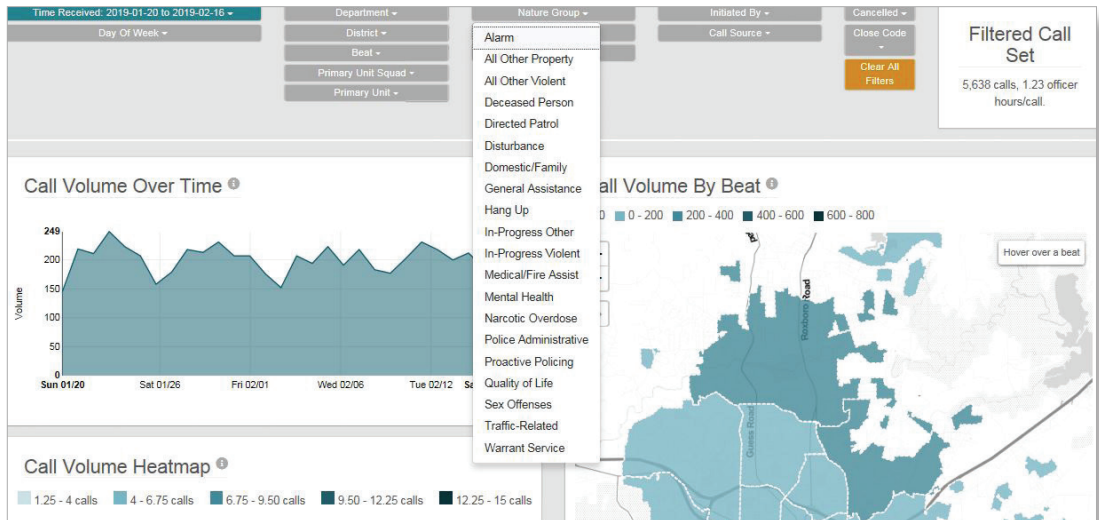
Time Received: 2019-01-20 to 2019-02-16 ▾
Day Of Week ▾
Department ▾
District ▾
Beat ▾
Primary Unit Squad ▾
Primary Unit ▾
Nature Group ▾
Initiated By ▾
Call Source ▾
Cancelled ▾
Close Code ▾
Clear All Filters

Filtered Call Set
5,638 calls, 1.23 officer hours/call.

Alarm
All Other Property
All Other Violent
Deceased Person
Directed Patrol
Disturbance
Domestic/Family
General Assistance
Hang Up
In-Progress Other
In-Progress Violent
Medical/Fire Assist
Mental Health
Narcotic Overdose
Police Administrative
Proactive Policing
Quality of Life
Sex Offenses
Traffic-Related
Warrant Service

Call Volume Over Time
249
200
150
100
50
0
Volume
Sun 01/20
Sat 01/26
Fri 02/01
Wed 02/06
Tue 02/12
Sa

all Volume By Beat
0 0 - 200 200 - 400 400 - 600 600 - 800
Hover over a beat
Roxboro Road
Guess Road

Call Volume Heatmap
1.25 - 4 calls 4 - 6.75 calls 6.75 - 9.50 calls 9.50 - 12.25 calls 12.25 - 15 calls